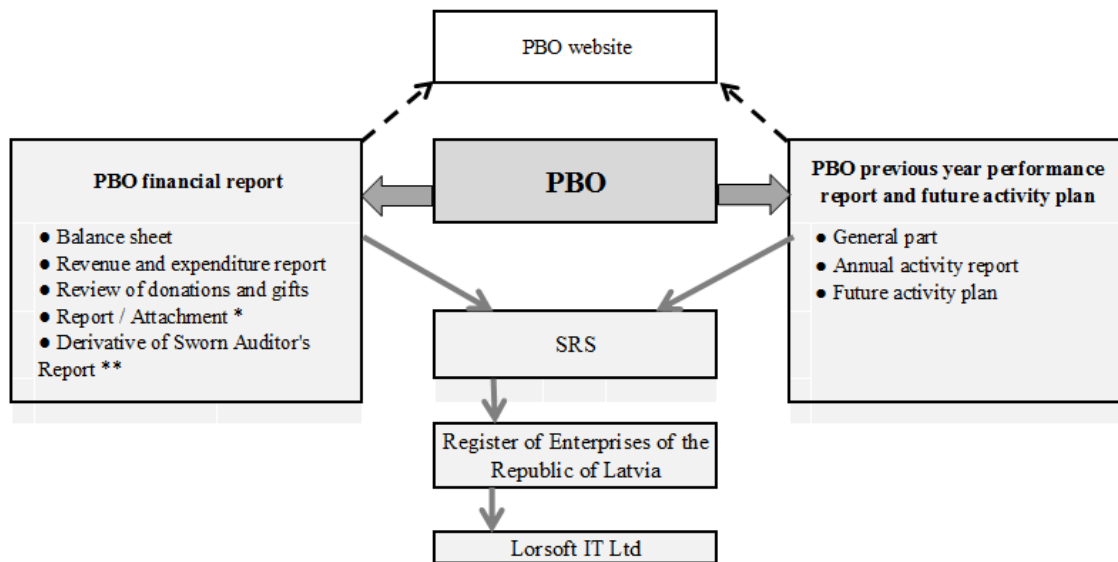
PBO website

PBO financial report

- Balance sheet
- Revenue and expenditure report
- Review of donations and gifts
- Report / Attachment *
- Derivative of Sworn Auditor's Report **

PBO

PBO previous year performance report and future activity plan

- General part
- Annual activity report
- Future activity plan

SRS

Register of Enterprises of the Republic of Latvia

Lorsoft IT Ltd